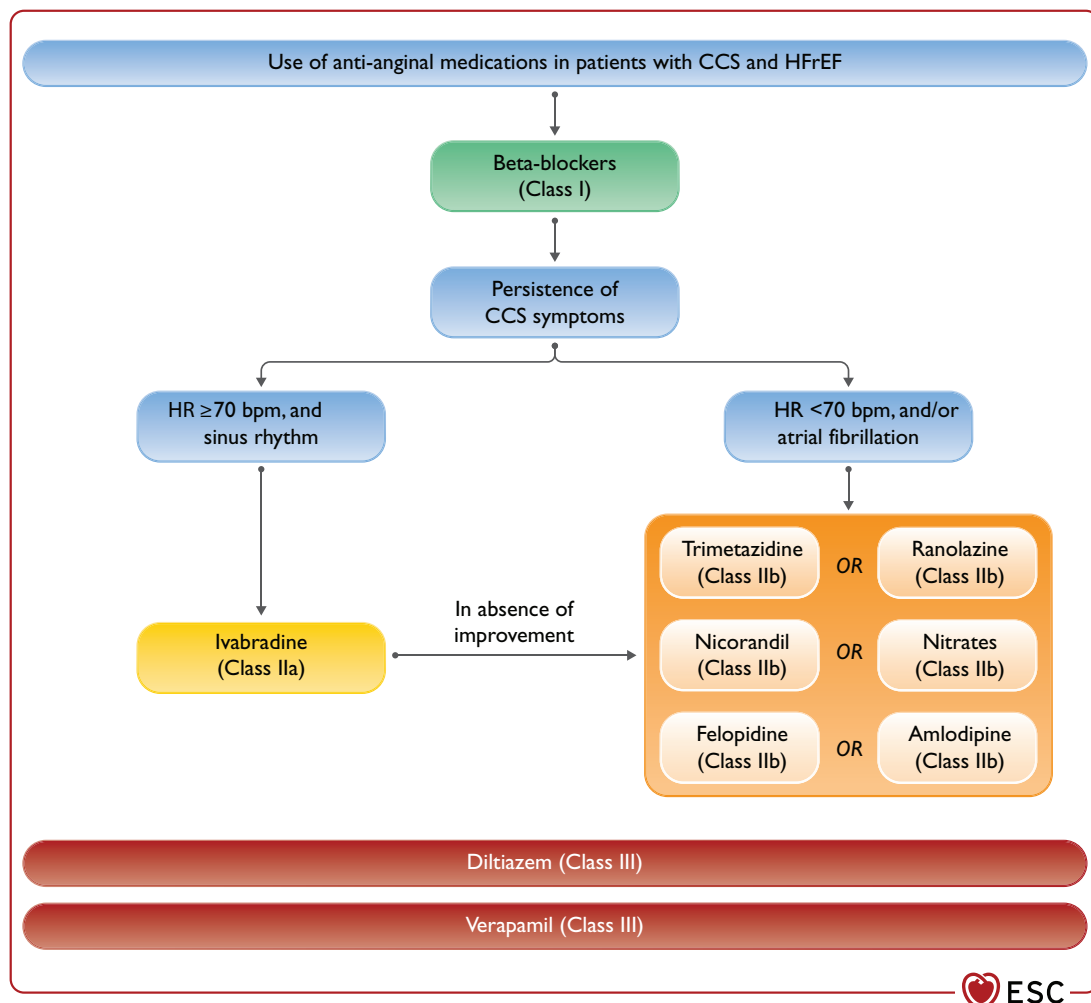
Use of anti-anginal medications in patients with CCS and HFrEF

Beta-blockers (Class I)

Persistence of CCS symptoms

HR ≥70 bpm, and sinus rhythm

HR <70 bpm, and/or atrial fibrillation

Ivabradine (Class IIa)

In absence of improvement

Trimetazidine (Class IIb) OR Ranolazine (Class IIb)

Nicorandil (Class IIb) OR Nitrates (Class IIb)

Felopidine (Class IIb) OR Amlodipine (Class IIb)

Diltiazem (Class III)

Verapamil (Class III)

ESC